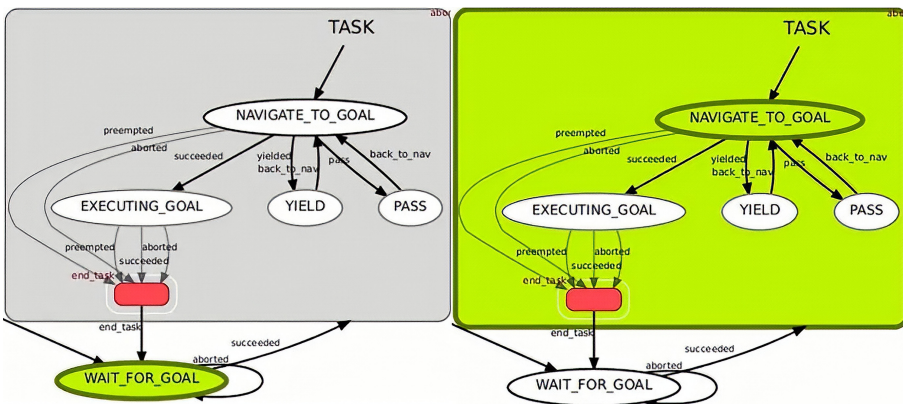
abo

TASK

NAVIGATE_TO_GOAL

preempted

aborted

succeeded

yielded

back_to_nav

pass

back_to_nav

EXECUTING_GOAL

YIELD

PASS

preempted

aborted

succeeded

end_task

end_task

succeeded

aborted

WAIT_FOR_GOAL

abo

TASK

NAVIGATE_TO_GOAL

preempted

aborted

succeeded

yielded

back_to_nav

pass

back_to_nav

EXECUTING_GOAL

YIELD

PASS

preempted

aborted

succeeded

end_task

end_task

succeeded

aborted

WAIT_FOR_GOAL